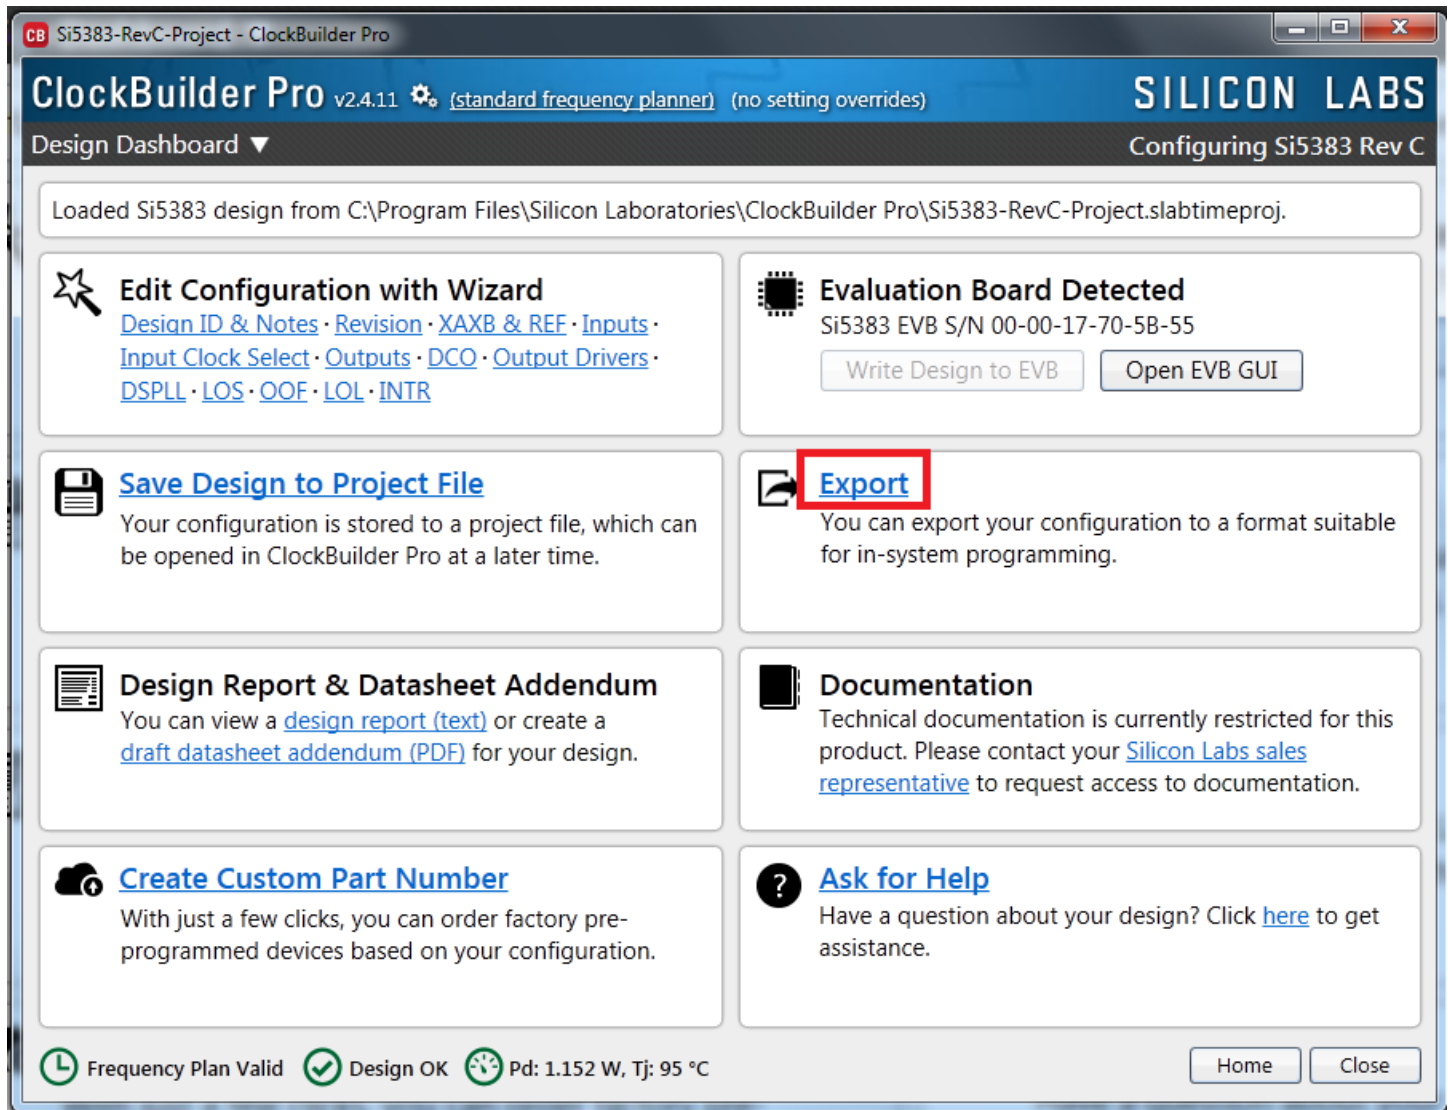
CB Si5383-RevC-Project - ClockBuilder Pro

ClockBuilder Pro v2.4.11 (standard frequency planner) (no setting overrides)

SILICON LABS

Design Dashboard ▼

Configuring Si5383 Rev C

Loaded Si5383 design from C:\Program Files\Silicon Laboratories\ClockBuilder Pro\Si5383-RevC-Project.slabtimeproj.

Edit Configuration with Wizard
Design ID & Notes · Revision · XAXB & REF · Inputs · Input Clock Select · Outputs · DCO · Output Drivers · DSPLL · LOS · OOF · LOL · INTR

Evaluation Board Detected
Si5383 EVB S/N 00-00-17-70-5B-55
Write Design to EVB
Open EVB GUI

Save Design to Project File
Your configuration is stored to a project file, which can be opened in ClockBuilder Pro at a later time.

Export
You can export your configuration to a format suitable for in-system programming.

Design Report & Datasheet Addendum
You can view a design report (text) or create a draft datasheet addendum (PDF) for your design.

Documentation
Technical documentation is currently restricted for this product. Please contact your Silicon Labs sales representative to request access to documentation.

Create Custom Part Number
With just a few clicks, you can order factory pre-programmed devices based on your configuration.

Ask for Help
Have a question about your design? Click here to get assistance.

Frequency Plan Valid
Design OK
Pd: 1.152 W, Tj: 95 °C
Home
Close